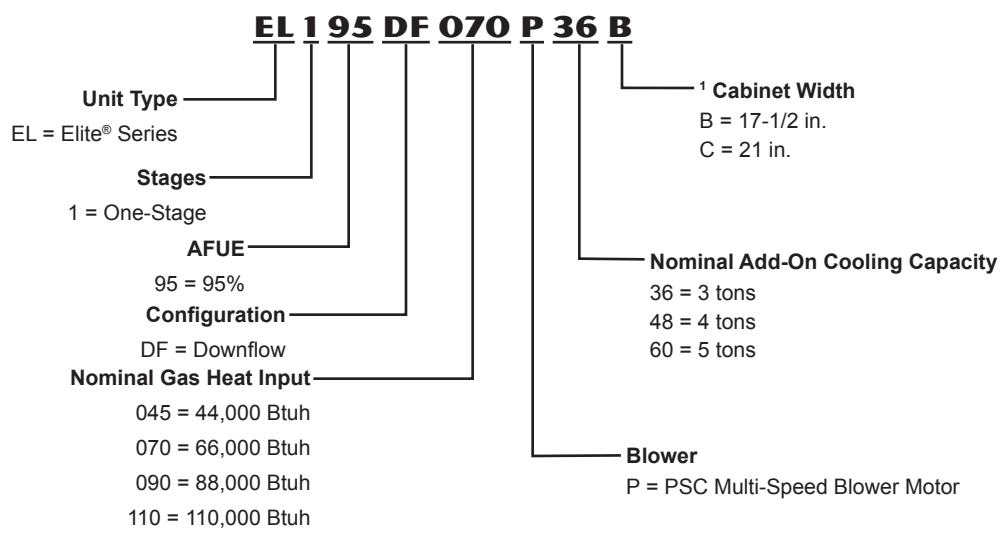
EL 1 95 DF 070 P 36 B

Unit Type
EL = Elite® Series

Stages
1 = One-Stage

AFUE
95 = 95%

Configuration
DF = Downflow

Nominal Gas Heat Input
045 = 44,000 Btuh
070 = 66,000 Btuh
090 = 88,000 Btuh
110 = 110,000 Btuh

$^1$ Cabinet Width
B = 17-1/2 in.
C = 21 in.

Nominal Add-On Cooling Capacity
36 = 3 tons
48 = 4 tons
60 = 5 tons

Blower
P = PSC Multi-Speed Blower Motor